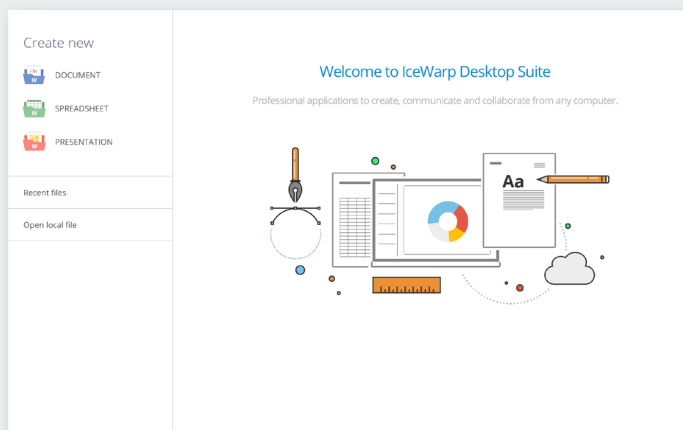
Create new

DOCUMENT

SPREADSHEET

PRESENTATION

Recent files

Open local file

Welcome to IceWarp Desktop Suite

Professional applications to create, communicate and collaborate from any computer.

Aa